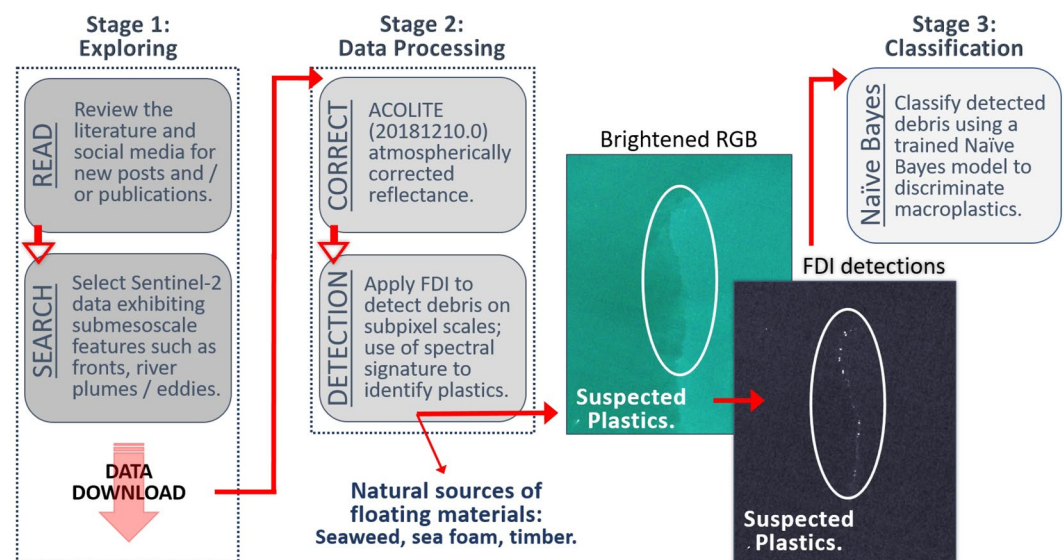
Stage 1:
Exploring

READ

Review the literature and social media for new posts and / or publications.

SEARCH

Select Sentinel-2 data exhibiting submesoscale features such as fronts, river plumes / eddies.

DATA
DOWNLOAD

Stage 2:
Data Processing

CORRECT

ACOLITE (20181210.0) atmospherically corrected reflectance.

DETECTION

Apply FDI to detect debris on subpixel scales; use of spectral signature to identify plastics.

Natural sources of floating materials:
Seaweed, sea foam, timber.

Brightened RGB

Suspected Plastics.

FDI detections

Suspected Plastics.

Stage 3:
Classification

Naïve Bayes

Classify detected debris using a trained Naïve Bayes model to discriminate macroplastics.